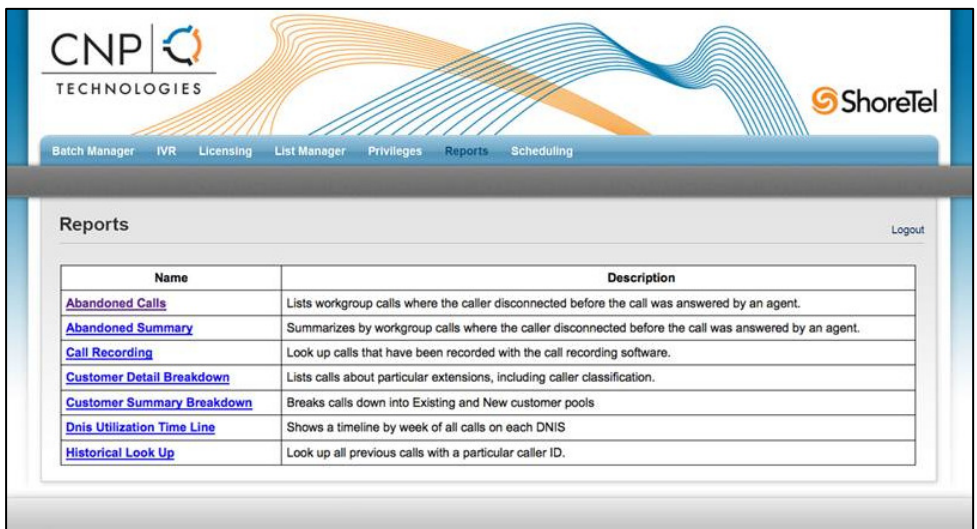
CNP

TECHNOLOGIES

ShoreTel

Batch Manager IVR Licensing List Manager Privileges Reports Scheduling

Reports

Logout

| Name | Description |
|---|---|
| Abandoned Calls | Lists workgroup calls where the caller disconnected before the call was answered by an agent. |
| Abandoned Summary | Summarizes by workgroup calls where the caller disconnected before the call was answered by an agent. |
| Call Recording | Look up calls that have been recorded with the call recording software. |
| Customer Detail Breakdown | Lists calls about particular extensions, including caller classification. |
| Customer Summary Breakdown | Breaks calls down into Existing and New customer pools |
| Dnis Utilization Time Line | Shows a timeline by week of all calls on each DNIS |
| Historical Look Up | Look up all previous calls with a particular caller ID. |